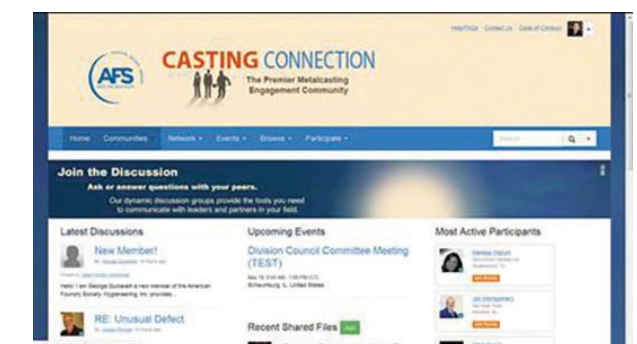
Help/FAQs Contact Us Code of Conduct

AFS

CASTING CONNECTION
The Premier Metalcasting Engagement Community

Home Communities Network Events Browse Participate

Search

Join the Discussion
Ask or answer questions with your peers.
Our dynamic discussion groups provide the tools you need to communicate with leaders and partners in your field.

Latest Discussions

New Member!
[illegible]

Hello I am George Gutowski a new member of the American Foundry Society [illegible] provides...

RE: Unusual Defect
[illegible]

Upcoming Events

Division Council Committee Meeting (TEST)
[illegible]
Schaumburg, IL United States

Recent Shared Files Add

Most Active Participants

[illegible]
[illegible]
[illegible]